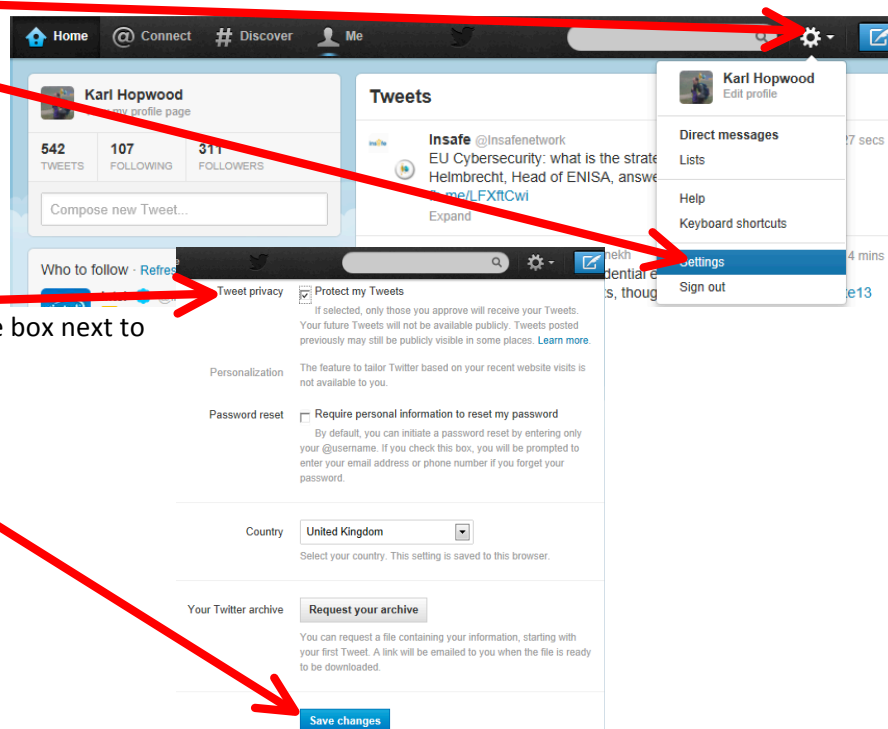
Home Connect Discover Me

Karl Hopwood
View my profile page

542 TWEETS
107 FOLLOWING
311 FOLLOWERS

Compose new Tweet...

Who to follow · Refresh

Tweets

Insafe @Insafenetwork
EU Cybersecurity: what is the strate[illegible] Helmbrecht, Head of ENISA, answe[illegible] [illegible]/LFXftCwi
Expand

27 secs

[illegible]ekh
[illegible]dential e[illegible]
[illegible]s, thoug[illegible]
4 mins
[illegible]e13

Karl Hopwood
Edit profile

Direct messages
Lists

Help
Keyboard shortcuts

Settings
Sign out

e box next to

Tweet privacy
Protect my Tweets
If selected, only those you approve will receive your Tweets. Your future Tweets will not be available publicly. Tweets posted previously may still be publicly visible in some places. Learn more.

Personalization
The feature to tailor Twitter based on your recent website visits is not available to you.

Password reset
Require personal information to reset my password
By default, you can initiate a password reset by entering only your @username. If you check this box, you will be prompted to enter your email address or phone number if you forget your password.

Country
United Kingdom
Select your country. This setting is saved to this browser.

Your Twitter archive
Request your archive
You can request a file containing your information, starting with your first Tweet. A link will be emailed to you when the file is ready to be downloaded.

Save changes